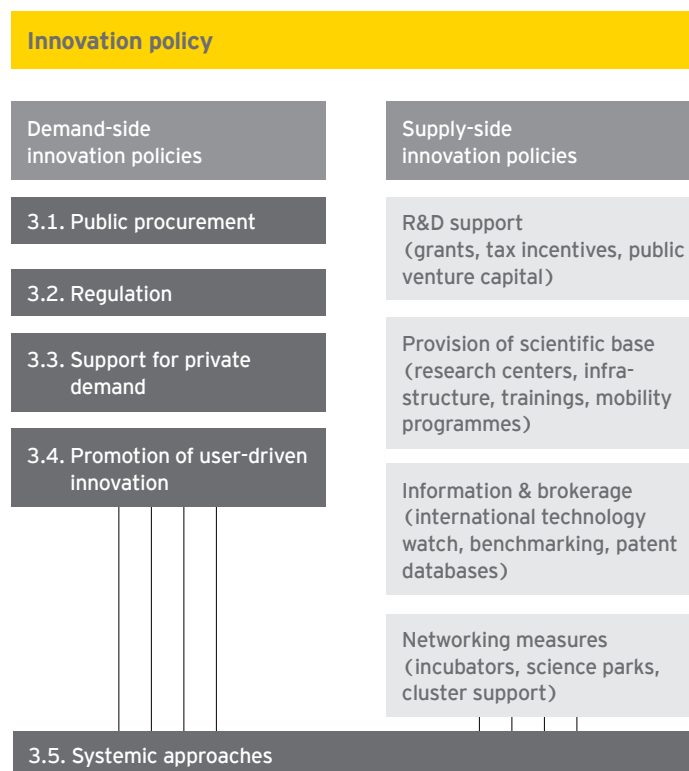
Innovation policy

Demand-side innovation policies

3.1. Public procurement

3.2. Regulation

3.3. Support for private demand

3.4. Promotion of user-driven innovation

Supply-side innovation policies

R&D support (grants, tax incentives, public venture capital)

Provision of scientific base (research centers, infrastructure, trainings, mobility programmes)

Information & brokerage (international technology watch, benchmarking, patent databases)

Networking measures (incubators, science parks, cluster support)

3.5. Systemic approaches